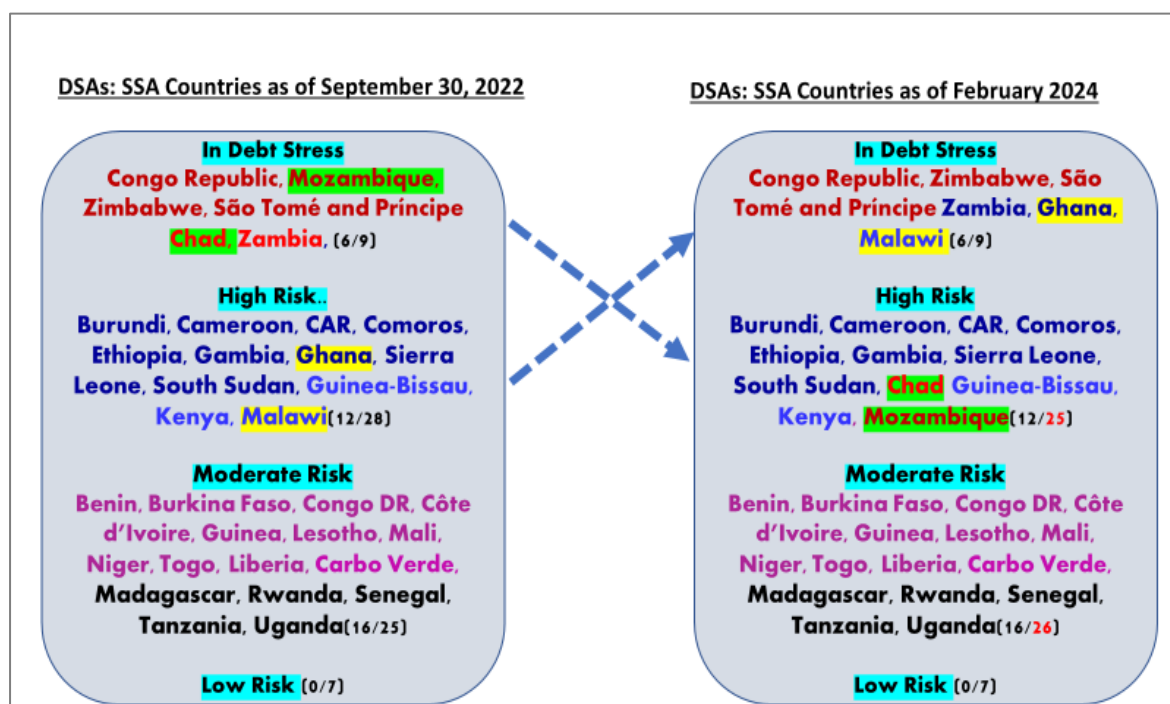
DSAs: SSA Countries as of September 30, 2022

In Debt Stress
Congo Republic, Mozambique, Zimbabwe, São Tomé and Príncipe Chad, Zambia, (6/9)

High Risk..
Burundi, Cameroon, CAR, Comoros, Ethiopia, Gambia, Ghana, Sierra Leone, South Sudan, Guinea-Bissau, Kenya, Malawi(12/28)

Moderate Risk
Benin, Burkina Faso, Congo DR, Côte d'Ivoire, Guinea, Lesotho, Mali, Niger, Togo, Liberia, Carbo Verde, Madagascar, Rwanda, Senegal, Tanzania, Uganda(16/25)

Low Risk (0/7)

DSAs: SSA Countries as of February 2024

In Debt Stress
Congo Republic, Zimbabwe, São Tomé and Príncipe Zambia, Ghana, Malawi (6/9)

High Risk
Burundi, Cameroon, CAR, Comoros, Ethiopia, Gambia, Sierra Leone, South Sudan, Chad Guinea-Bissau, Kenya, Mozambique(12/25)

Moderate Risk
Benin, Burkina Faso, Congo DR, Côte d'Ivoire, Guinea, Lesotho, Mali, Niger, Togo, Liberia, Carbo Verde, Madagascar, Rwanda, Senegal, Tanzania, Uganda(16/26)

Low Risk (0/7)